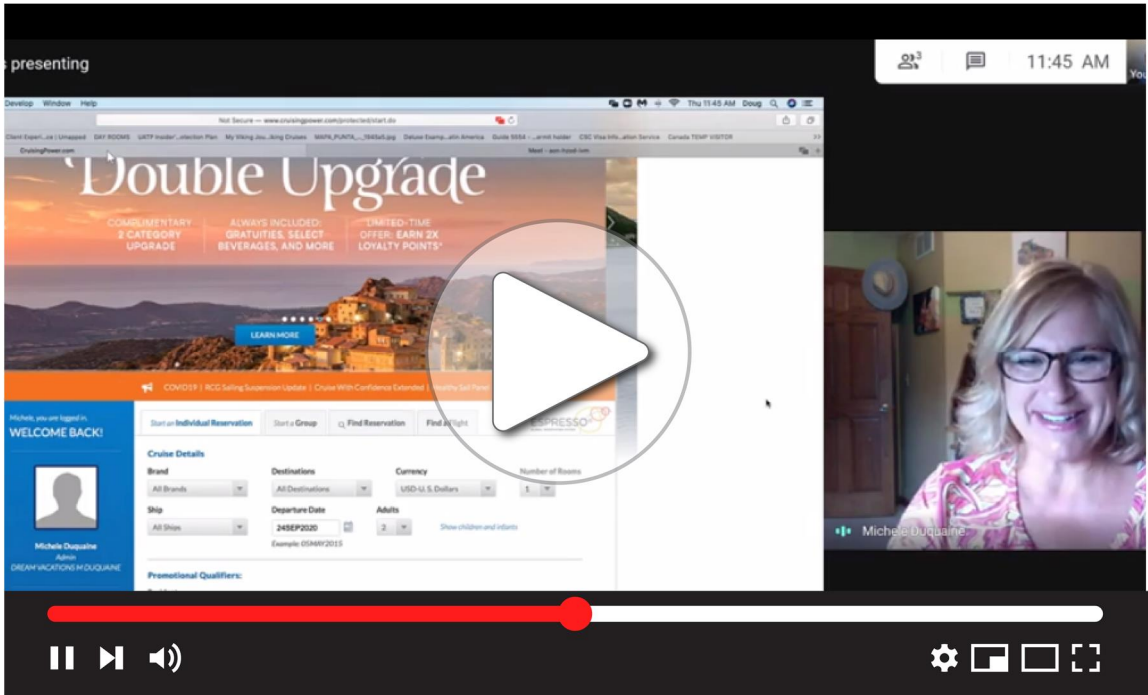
s presenting

3

11:45 AM

You

Develop Window Help

Thu 11:45 AM Doug

Not Secure — www.cruisingpower.com/protected/start.do

Client Experi...ce | Unapped DAY ROOMS UATP Insider'...ollection Plan My Viking Jou...king Cruises MAPA_PUNTA_...1940a5.jpg Deluxe Examp...atin America Guide 5554 - ...ermit holder CSC Visa Info...ation Service Canada TEMP VISITOR

CruisingPower.com

Meet - aon-hqod-ivm

'Double Upgrade

COMPLIMENTARY 2 CATEGORY UPGRADE

ALWAYS INCLUDED: GRATUITIES, SELECT BEVERAGES, AND MORE

LIMITED-TIME OFFER: EARN 2X LOYALTY POINTS*

LEARN MORE

COVID19 | RCG Sailing Suspension Update | Cruise With Confidence Extended | Healthy Sail Panel

Michele, you are logged in.

WELCOME BACK!

Michele Duquaine

Admin

DREAM VACATIONS M DUQUAINE

Start an Individual Reservation

Start a Group

Find Reservation

Find a Flight

ESPRESSO

Cruise Details

Brand

All Brands

Destinations

All Destinations

Currency

USD-U.S. Dollars

Number of Rooms

1

Ship

All Ships

Departure Date

24SEP2020

Example: 05MAY2015

Adults

2

Show children and infants

Promotional Qualifiers:

Michele Duquaine